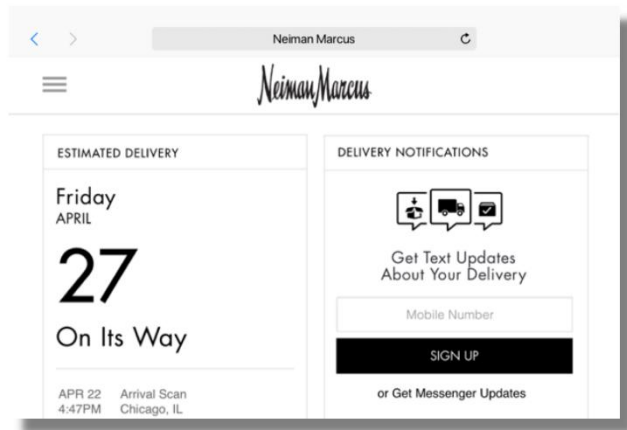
Neiman Marcus

Neiman Marcus

ESTIMATED DELIVERY

Friday
APRIL

27

On Its Way

APR 22 4:47PM Arrival Scan Chicago, IL

DELIVERY NOTIFICATIONS

Get Text Updates About Your Delivery

Mobile Number

SIGN UP

or Get Messenger Updates